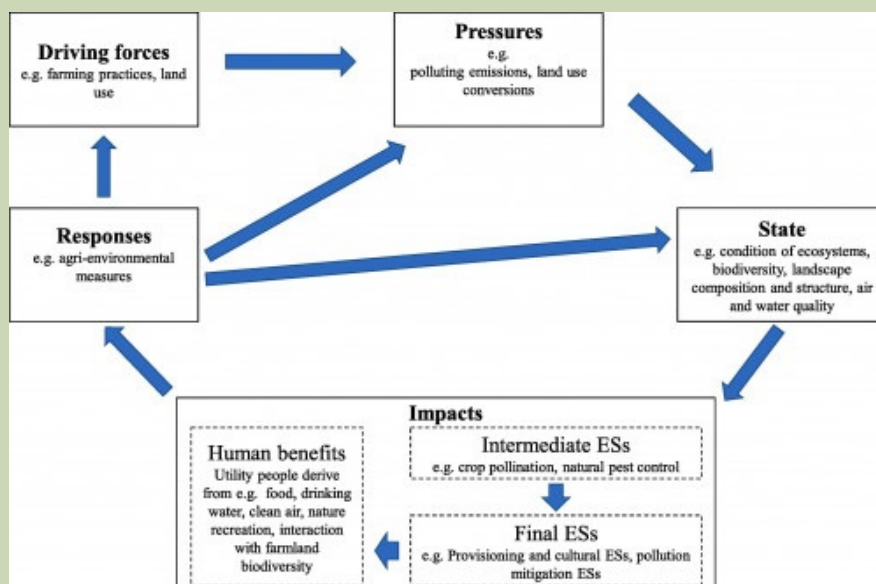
**Driving forces**
e.g. farming practices, land use

**Pressures**
e.g.
polluting emissions, land use conversions

**Responses**
e.g. agri-environmental measures

**State**
e.g. condition of ecosystems, biodiversity, landscape composition and structure, air and water quality

**Impacts**

Human benefits
Utility people derive from e.g. food, drinking water, clean air, nature recreation, interaction with farmland biodiversity

Intermediate ESs
e.g. crop pollination, natural pest control

Final ESs
e.g. Provisioning and cultural ESs, pollution mitigation ESs